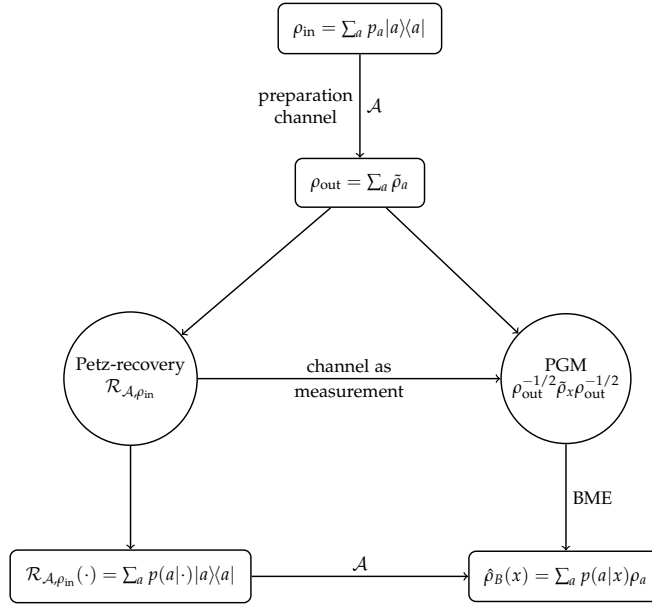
$\rho_{\text{in}} = \sum_a p_a |a\rangle\langle a|$

preparation channel

$\mathcal{A}$

$\rho_{\text{out}} = \sum_a \tilde{\rho}_a$

Petz-recovery $\mathcal{R}_{\mathcal{A},\rho_{\text{in}}}$

channel as measurement

PGM $\rho_{\text{out}}^{-1/2} \tilde{\rho}_x \rho_{\text{out}}^{-1/2}$

BME

$\mathcal{R}_{\mathcal{A},\rho_{\text{in}}}(\cdot) = \sum_a p(a|\cdot) |a\rangle\langle a|$

$\mathcal{A}$

$\hat{\rho}_B(x) = \sum_a p(a|x) \rho_a$